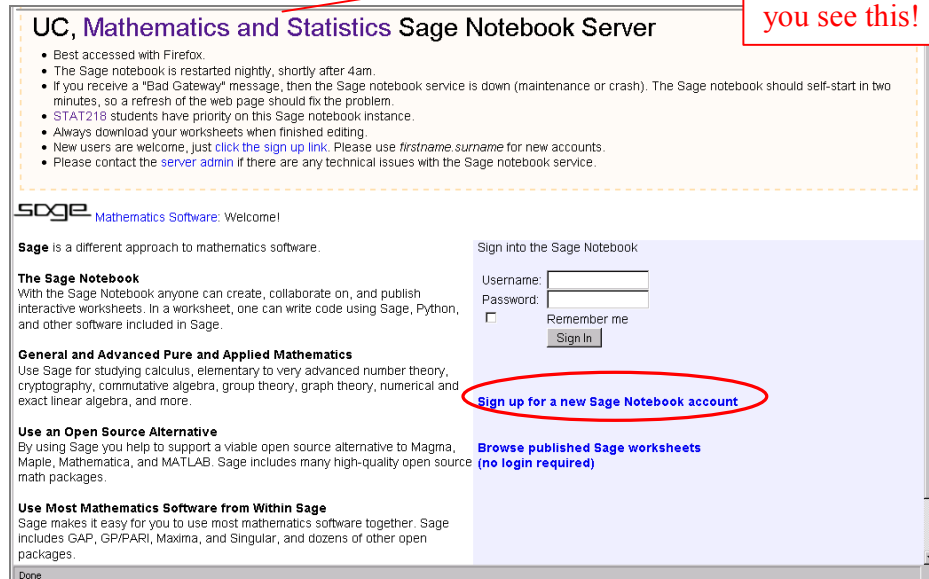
you see this!

UC, Mathematics and Statistics Sage Notebook Server

- Best accessed with Firefox.
- The Sage notebook is restarted nightly, shortly after 4am.
- If you receive a "Bad Gateway" message, then the Sage notebook service is down (maintenance or crash). The Sage notebook should self-start in two minutes, so a refresh of the web page should fix the problem.
- STAT218 students have priority on this Sage notebook instance.
- Always download your worksheets when finished editing.
- New users are welcome, just click the sign up link. Please use firstname.surname for new accounts.
- Please contact the server admin if there are any technical issues with the Sage notebook service.

sage Mathematics Software: Welcome!

Sage is a different approach to mathematics software.

The Sage Notebook
With the Sage Notebook anyone can create, collaborate on, and publish interactive worksheets. In a worksheet, one can write code using Sage, Python, and other software included in Sage.

General and Advanced Pure and Applied Mathematics
Use Sage for studying calculus, elementary to very advanced number theory, cryptography, commutative algebra, group theory, graph theory, numerical and exact linear algebra, and more.

Use an Open Source Alternative
By using Sage you help to support a viable open source alternative to Magma, Maple, Mathematica, and MATLAB. Sage includes many high-quality open source math packages.

Use Most Mathematics Software from Within Sage
Sage makes it easy for you to use most mathematics software together. Sage includes GAP, GP/PARI, Maxima, and Singular, and dozens of other open packages.

Sign into the Sage Notebook

Username:
Password:
Remember me
Sign In

Sign up for a new Sage Notebook account

Browse published Sage worksheets
(no login required)

Done